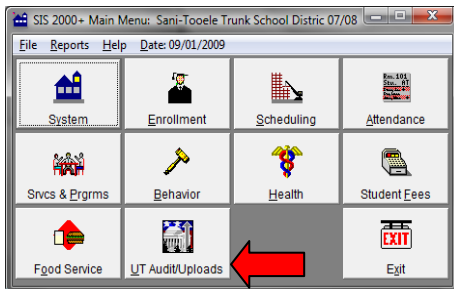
SIS 2000+ Main Menu: Sani-Tooele Trunk School Distric 07/08

File Reports Help Date: 09/01/2009

System

Enrollment

Scheduling

Attendance

Srvcs & Prgrms

Behavior

Health

Student Fees

Food Service

UT Audit/Uploads

EXIT

Exit